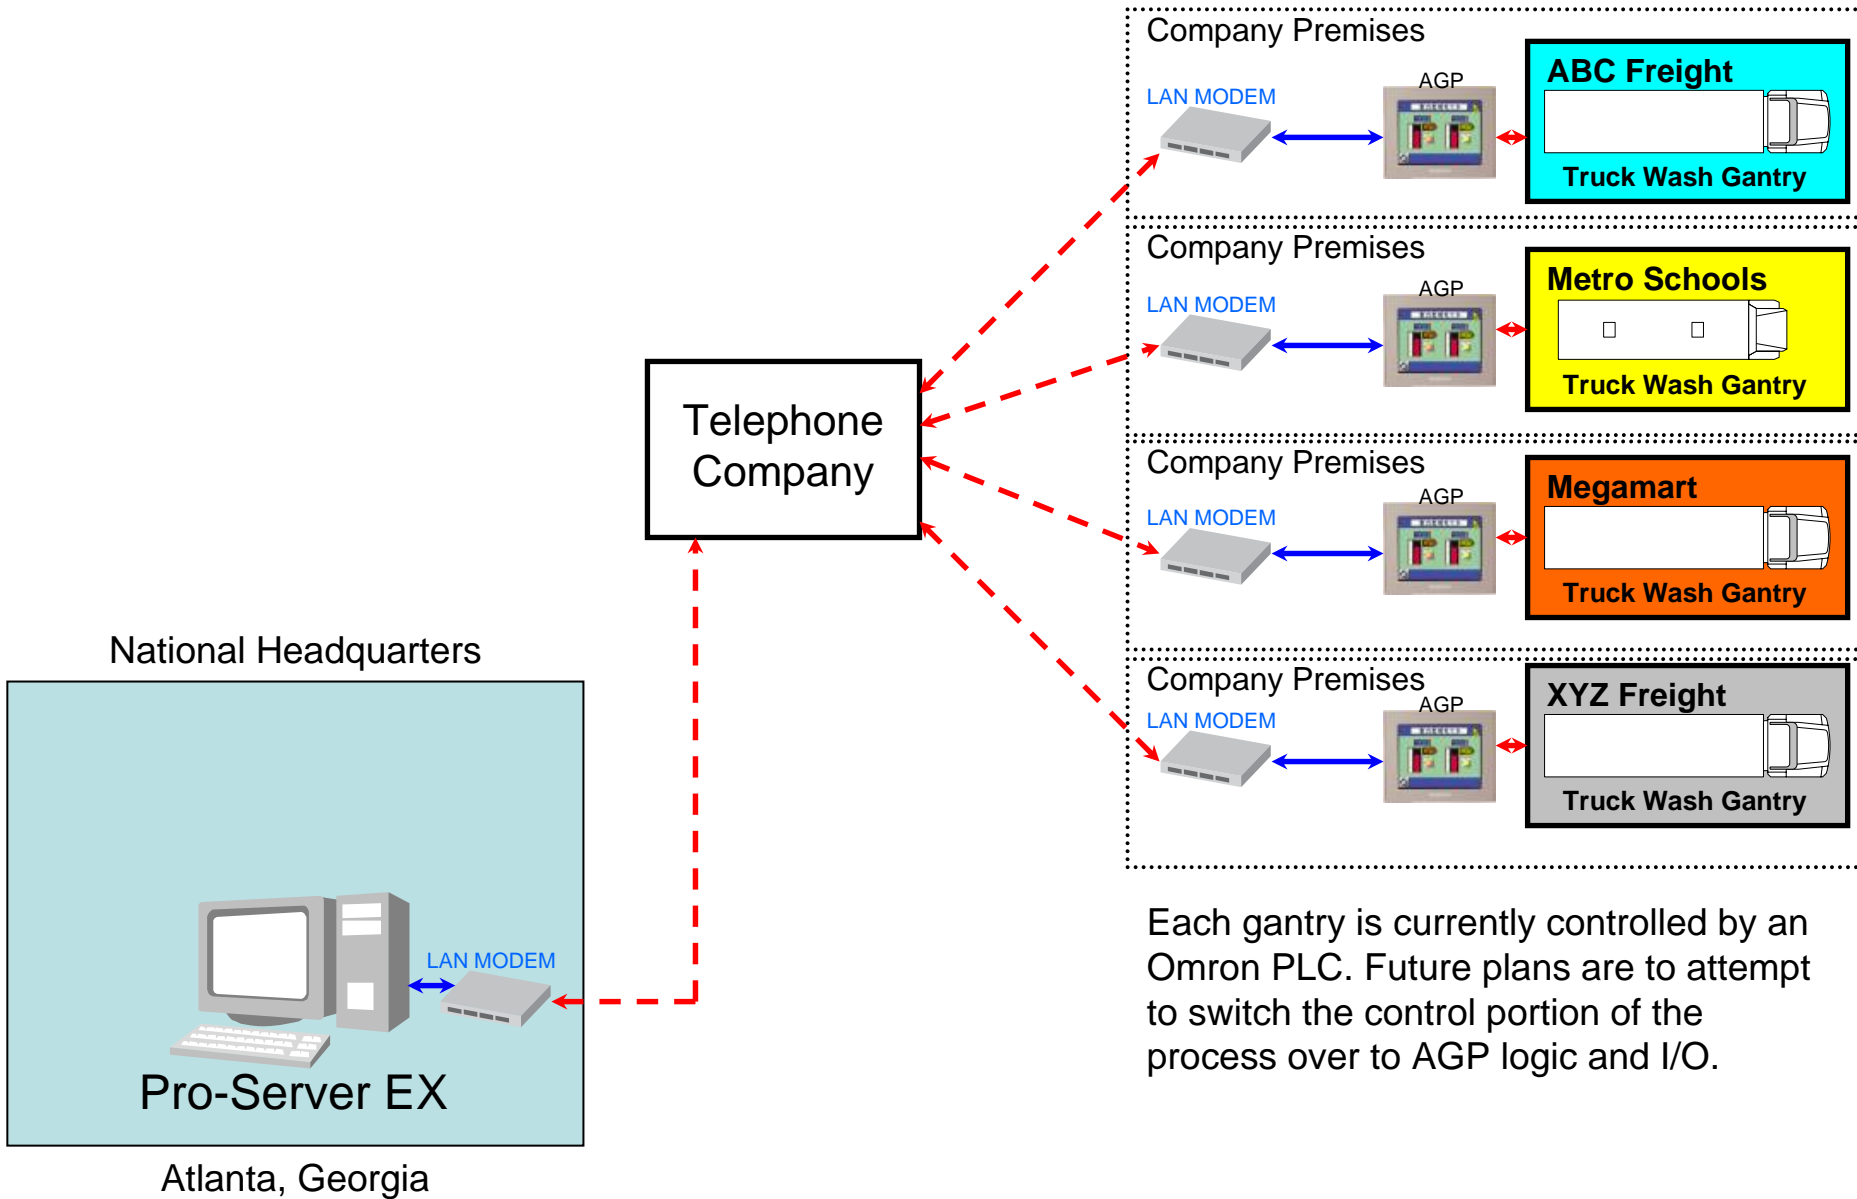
Company Premises
LAN MODEM
AGP
ABC Freight
Truck Wash Gantry

Company Premises
LAN MODEM
AGP
Metro Schools
Truck Wash Gantry

Company Premises
LAN MODEM
AGP
Megamart
Truck Wash Gantry

Company Premises
LAN MODEM
AGP
XYZ Freight
Truck Wash Gantry

Telephone Company

National Headquarters
LAN MODEM
Pro-Server EX
Atlanta, Georgia

Each gantry is currently controlled by an Omron PLC. Future plans are to attempt to switch the control portion of the process over to AGP logic and I/O.